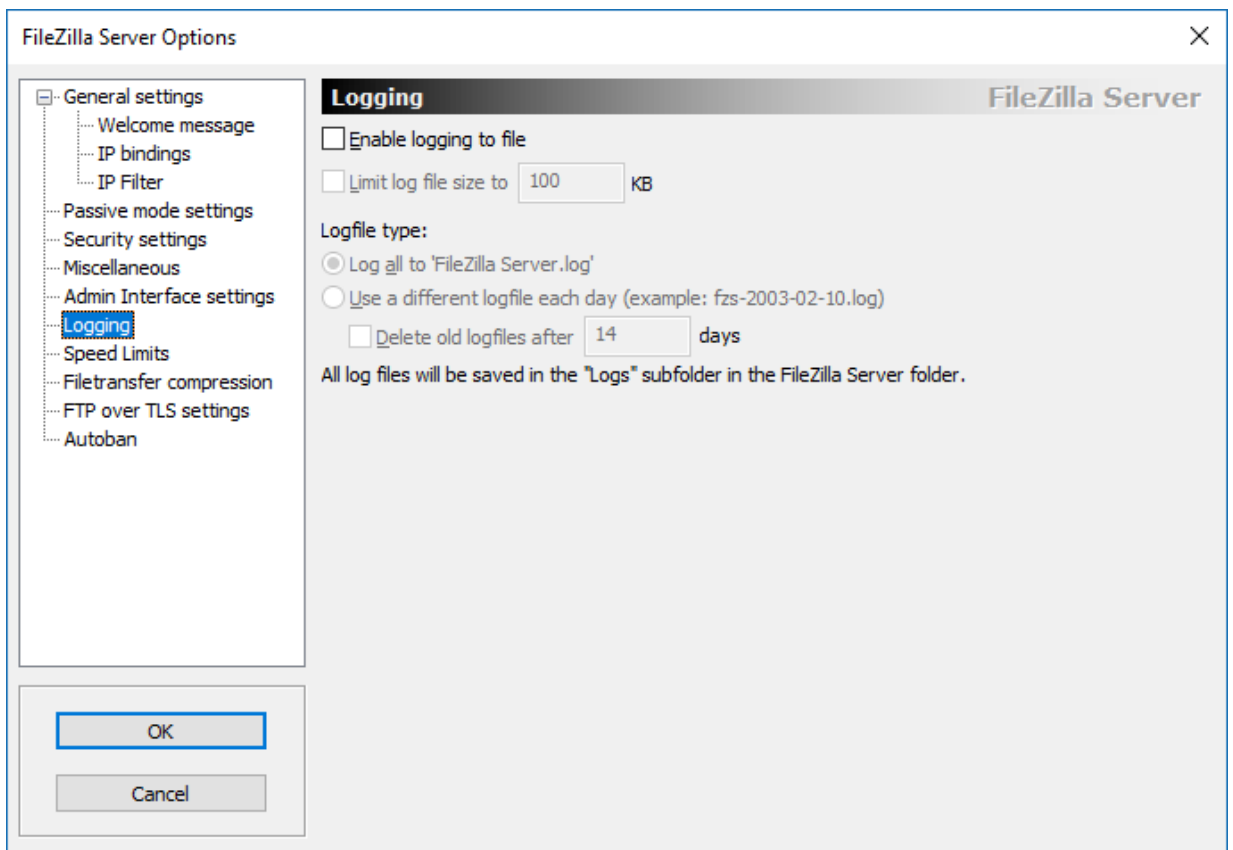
FileZilla Server Options

General settings
Welcome message
IP bindings
IP Filter
Passive mode settings
Security settings
Miscellaneous
Admin Interface settings
Logging
Speed Limits
Filetransfer compression
FTP over TLS settings
Autoban

OK
Cancel

Logging
FileZilla Server

Enable logging to file
Limit log file size to 100 KB

Logfile type:
Log all to 'FileZilla Server.log'
Use a different logfile each day (example: fzs-2003-02-10.log)
Delete old logfiles after 14 days

All log files will be saved in the "Logs" subfolder in the FileZilla Server folder.